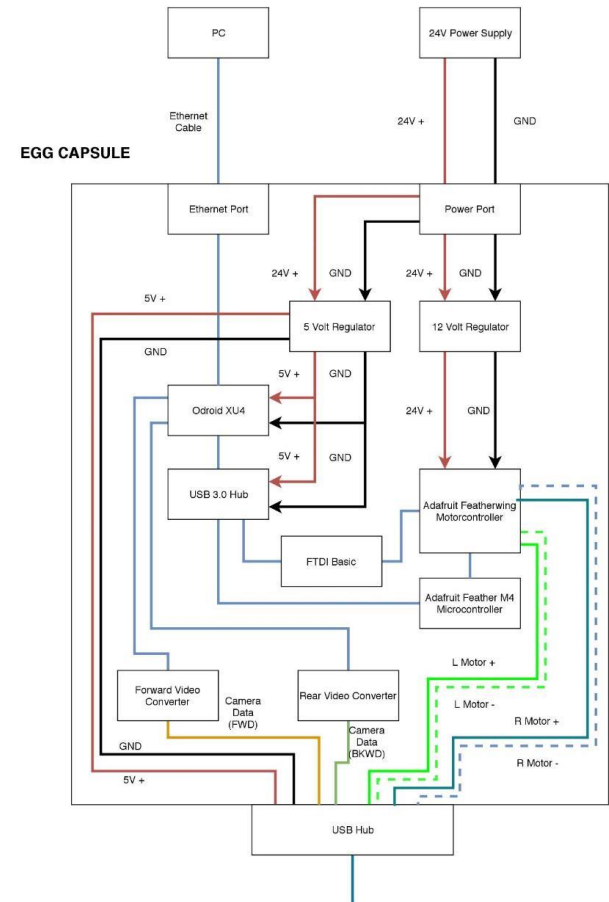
PC

24V Power Supply

Ethernet Cable

24V +

GND

EGG CAPSULE

Ethernet Port

Power Port

24V +

GND

24V +

GND

5V +

5 Volt Regulator

12 Volt Regulator

GND

5V +

GND

Odroid XU4

24V +

GND

5V +

GND

USB 3.0 Hub

Adafruit Featherwing Motorcontroller

FTDI Basic

Adafruit Feather M4 Microcontroller

L Motor +

Forward Video Converter

Camera Data (FWD)

Rear Video Converter

L Motor -

R Motor +

Camera Data (BKWD)

GND

R Motor -

5V +

USB Hub